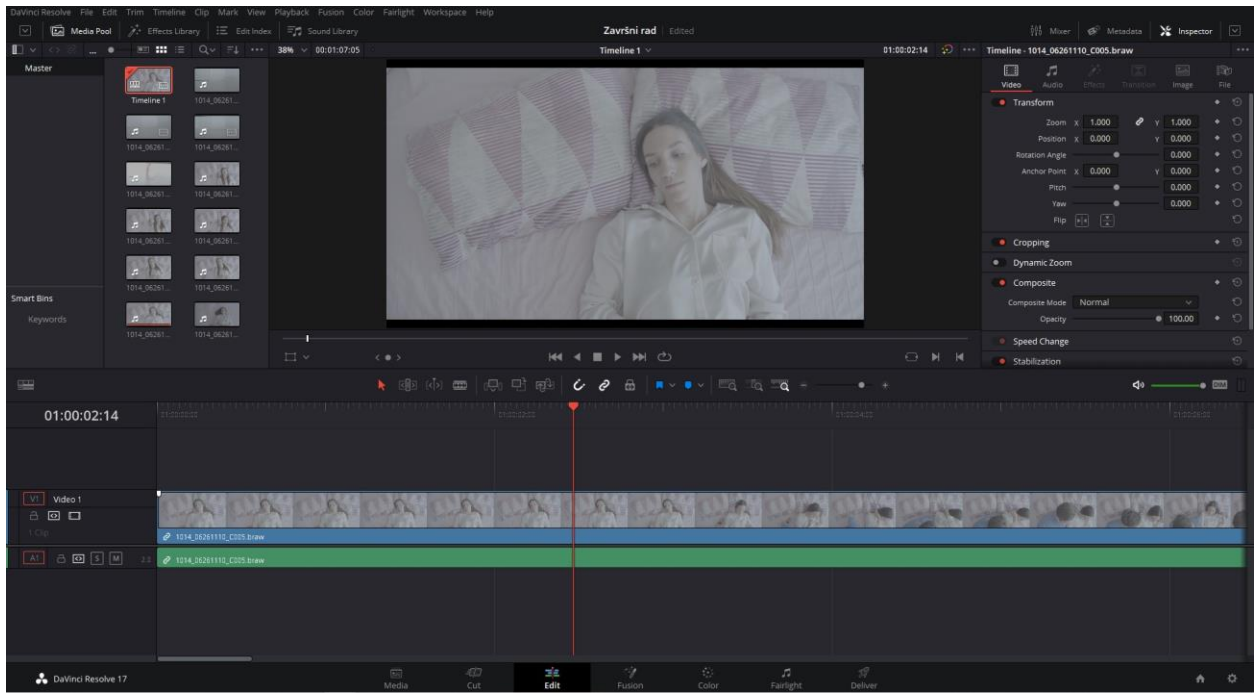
DaVinci Resolve File Edit Trim Timeline Clip Mark View Playback Fusion Color Fairlight Workspace Help

Media Pool Effects Library Edit Index Sound Library

Završni rad Edited

Mixer Metadata Inspector

38% 00:01:07:05

Timeline 1

01:00:02:14

Timeline - 1014_06261110_C005.braw

Master

Timeline 1
1014_06261...
1014_06261...
1014_06261...
1014_06261...
1014_06261...
1014_06261...
1014_06261...
1014_06261...
1014_06261...
1014_06261...
1014_06261...

Smart Bins
Keywords

Video Audio Effects Transition Image File

Transform
Zoom X 1.000 Y 1.000
Position X 0.000 Y 0.000
Rotation Angle 0.000
Anchor Point X 0.000 Y 0.000
Pitch 0.000
Yaw 0.000
Flip

Cropping
Dynamic Zoom
Composite
Composite Mode Normal
Opacity 100.00
Speed Change
Stabilization

01:00:02:14

V1 Video 1
1 Clip
1014_06261110_C005.braw

A1 S M 2.0
1014_06261110_C005.braw

DaVinci Resolve 17

Media Cut Edit Fusion Color Fairlight Deliver